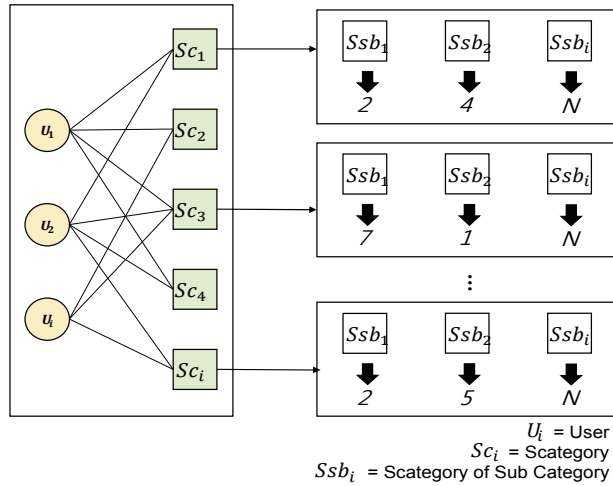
$u_1$

$u_2$

$u_i$

$Sc_1$

$Sc_2$

$Sc_3$

$Sc_4$

$Sc_i$

$Ssb_1$ $Ssb_2$ $Ssb_i$

2 4 N

$Ssb_1$ $Ssb_2$ $Ssb_i$

7 1 N

⋮

$Ssb_1$ $Ssb_2$ $Ssb_i$

2 5 N

$U_i$ = User

$Sc_i$ = Scategory

$Ssb_i$ = Scategory of Sub Category